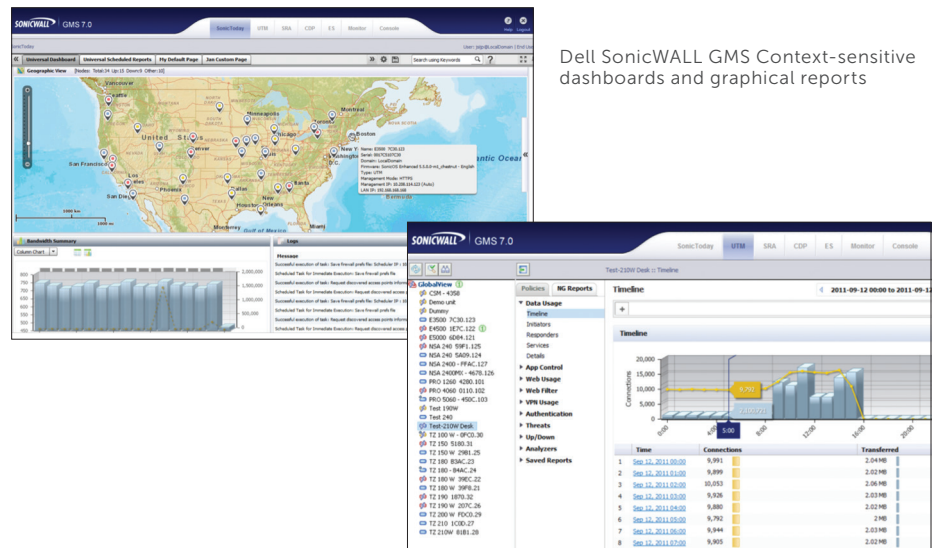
Dell SonicWALL GMS Context-sensitive dashboards and graphical reports

SONICWALL GMS 7.0

SonicToday UTM SRA CDP ES Monitor Console

Universal Dashboard Universal Scheduled Reports My Default Page Jan Custom Page

Geographic View

United States

San Francisco

Los Angeles

Phoenix

Dallas

Houston

New Orleans

Minneapolis

Chicago

Denver

Montreal

Boston

New York

Gulf of Mexico

Atlantic Ocean

1000 km

1000 mi

Bandwidth Summary

Column Chart

Logs

Message

SONICWALL GMS 7.0

SonicToday UTM SRA CDP ES Monitor Console

Test-210W Desk :: Timeline

Policies NG Reports

GlobalView

CSM - 4358

Demo unit

Dummy

E3500 7C30.123

E4500 1E7C.122

E5000 6D84.121

NSA 240 59F1.125

NSA 240 5A09.124

NSA 2400 - FFAC.127

NSA 2400MX - 4678.126

PRO 1260 4280.101

PRO 4060 0110.102

PRO 5060 - 450C.103

Test 190W

Test 240

Test-210W Desk

TZ 100 W - 0FC0.30

TZ 150 5180.31

TZ 150 W 2981.25

TZ 180 83AC.23

TZ 180 - 84AC.24

TZ 180 W 39EC.22

TZ 180 W 39F8.21

TZ 190 1870.32

TZ 190 W 207C.26

TZ 200 W FDC0.29

TZ 210 1C0D.27

TZ 210W 81B1.28

Data Usage

Timeline

Initiators

Responders

Services

Details

App Control

Web Usage

Web Filter

VPN Usage

Authentication

Threats

Up/Down

Analyzers

Saved Reports

Timeline

2011-09-12 00:00 to 2011-09-

Timeline

20,000

15,000

10,000

5,000

0

Connections

9,792

5:00

| | Time | Connections | Transferred |
|---|---|---|---|
| 1 | Sep 12, 2011 00:00 | 9,991 | 2.04 MB |
| 2 | Sep 12, 2011 01:00 | 9,899 | 2.02 MB |
| 3 | Sep 12, 2011 02:00 | 10,053 | 2.06 MB |
| 4 | Sep 12, 2011 03:00 | 9,926 | 2.03 MB |
| 5 | Sep 12, 2011 04:00 | 9,880 | 2.02 MB |
| 6 | Sep 12, 2011 05:00 | 9,792 | 2 MB |
| 7 | Sep 12, 2011 06:00 | 9,944 | 2.03 MB |
| 8 | Sep 12, 2011 07:00 | 9,905 | 2.02 MB |